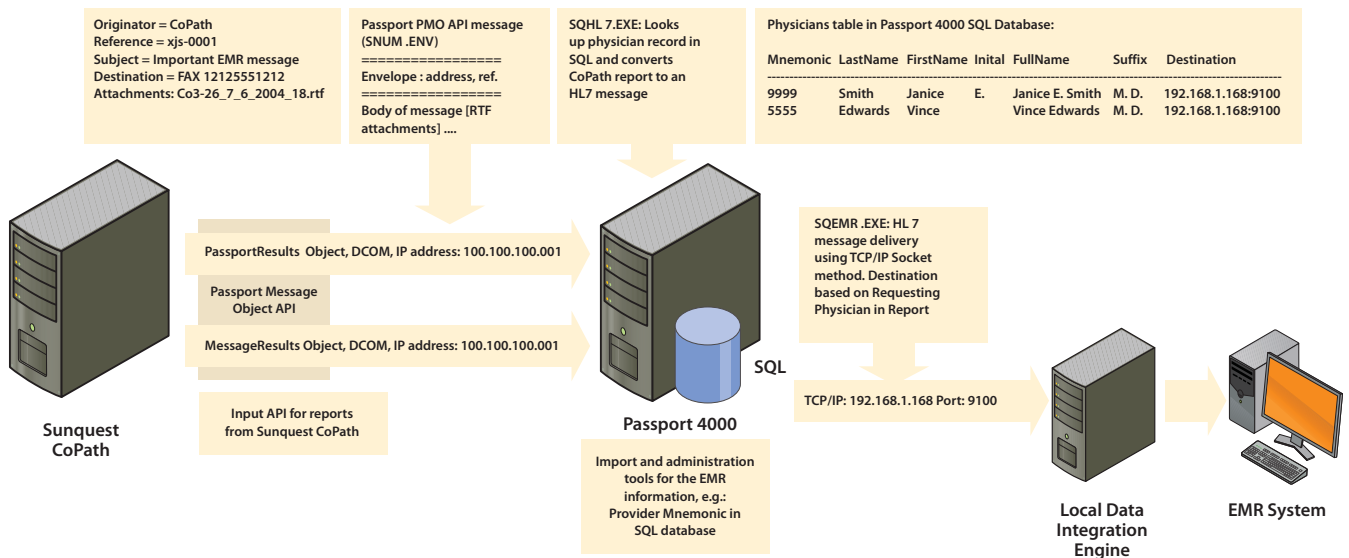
Originator = CoPath
Reference = xjs-0001
Subject = Important EMR message
Destination = FAX 12125551212
Attachments: Co3-26_7_6_2004_18.rtf

Passport PMO API message (SNUM .ENV)
=================
Envelope : address, ref.
=================
Body of message [RTF attachments] ....

SQHL 7.EXE: Looks up physician record in SQL and converts CoPath report to an HL7 message

Physicians table in Passport 4000 SQL Database:

| Mnemonic | LastName | FirstName | Inital | FullName | Suffix | Destination |
|---|---|---|---|---|---|---|
| 9999 | Smith | Janice | E. | Janice E. Smith | M. D. | 192.168.1.168:9100 |
| 5555 | Edwards | Vince | | Vince Edwards | M. D. | 192.168.1.168:9100 |

PassportResults Object, DCOM, IP address: 100.100.100.001

Passport Message Object API

MessageResults Object, DCOM, IP address: 100.100.100.001

Input API for reports from Sunquest CoPath

Sunquest CoPath

SQL

Passport 4000

Import and administration tools for the EMR information, e.g.: Provider Mnemonic in SQL database

SQEMR .EXE: HL 7 message delivery using TCP/IP Socket method. Destination based on Requesting Physician in Report

TCP/IP: 192.168.1.168 Port: 9100

Local Data Integration Engine

EMR System